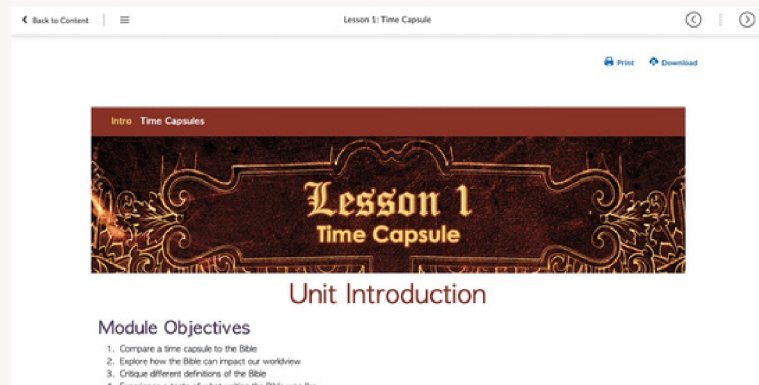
Back to Content

Lesson 1: Time Capsule

Print Download

Intro Time Capsules

Lesson 1
Time Capsule

Unit Introduction

Module Objectives

1. Compare a time capsule to the Bible
2. Explore how the Bible can impact our worldview
3. Critique different definitions of the Bible
4. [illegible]